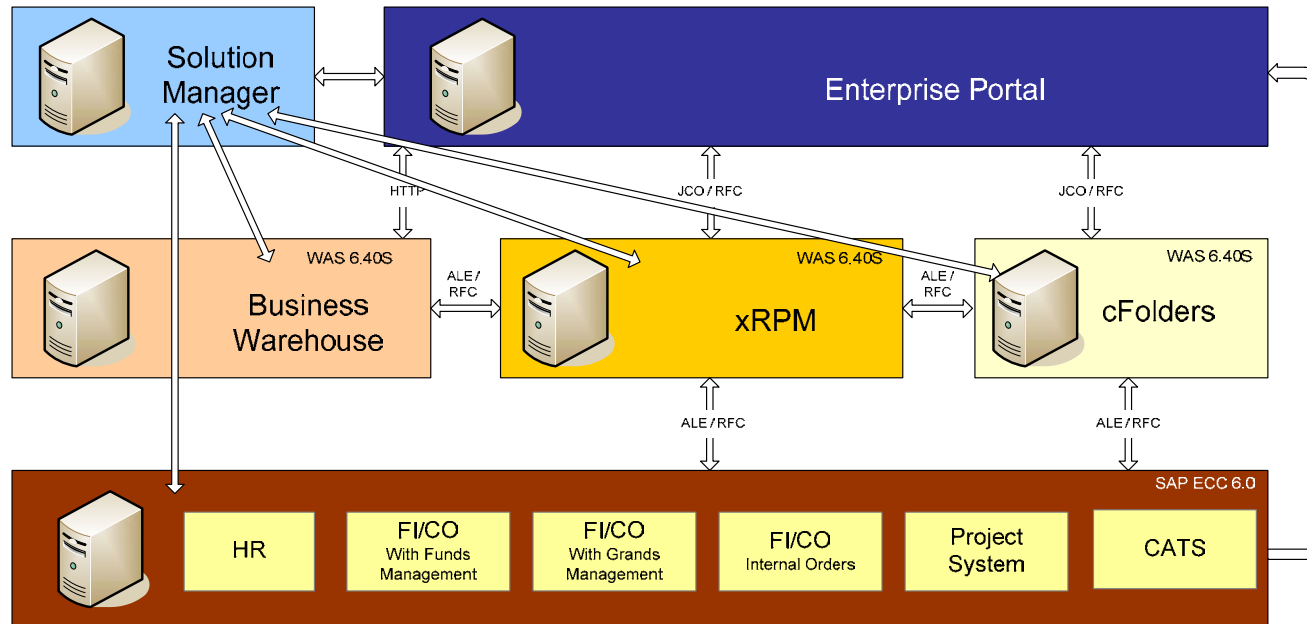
Solution Manager

Enterprise Portal

HTTP

JCO / RFC

JCO / RFC

WAS 6.40S

Business Warehouse

ALE / RFC

WAS 6.40S

xRPM

ALE / RFC

WAS 6.40S

cFolders

ALE / RFC

ALE / RFC

SAP ECC 6.0

HR

FI/CO
With Funds Management

FI/CO
With Grands Management

FI/CO
Internal Orders

Project System

CATS